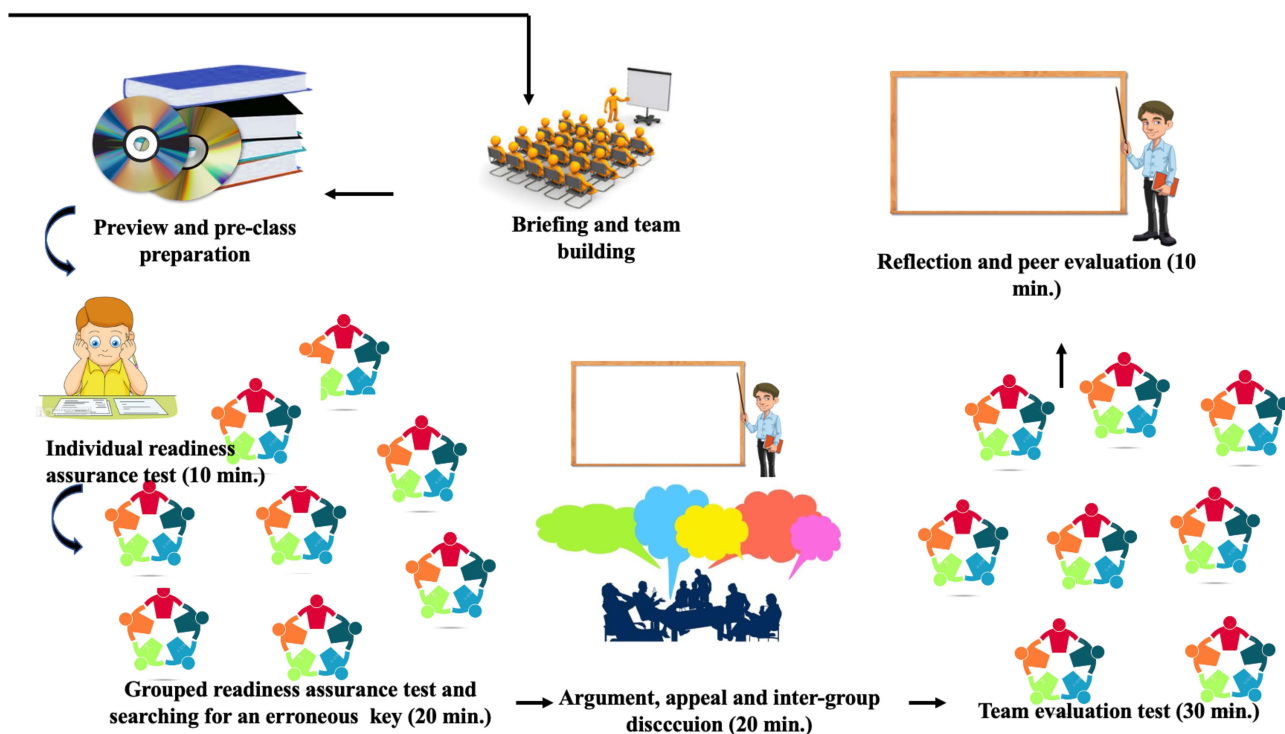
Preview and pre-class preparation

Briefing and team building

Reflection and peer evaluation (10 min.)

Individual readiness assurance test (10 min.)

Grouped readiness assurance test and searching for an erroneous key (20 min.)

Argument, appeal and inter-group disccuion (20 min.)

Team evaluation test (30 min.)